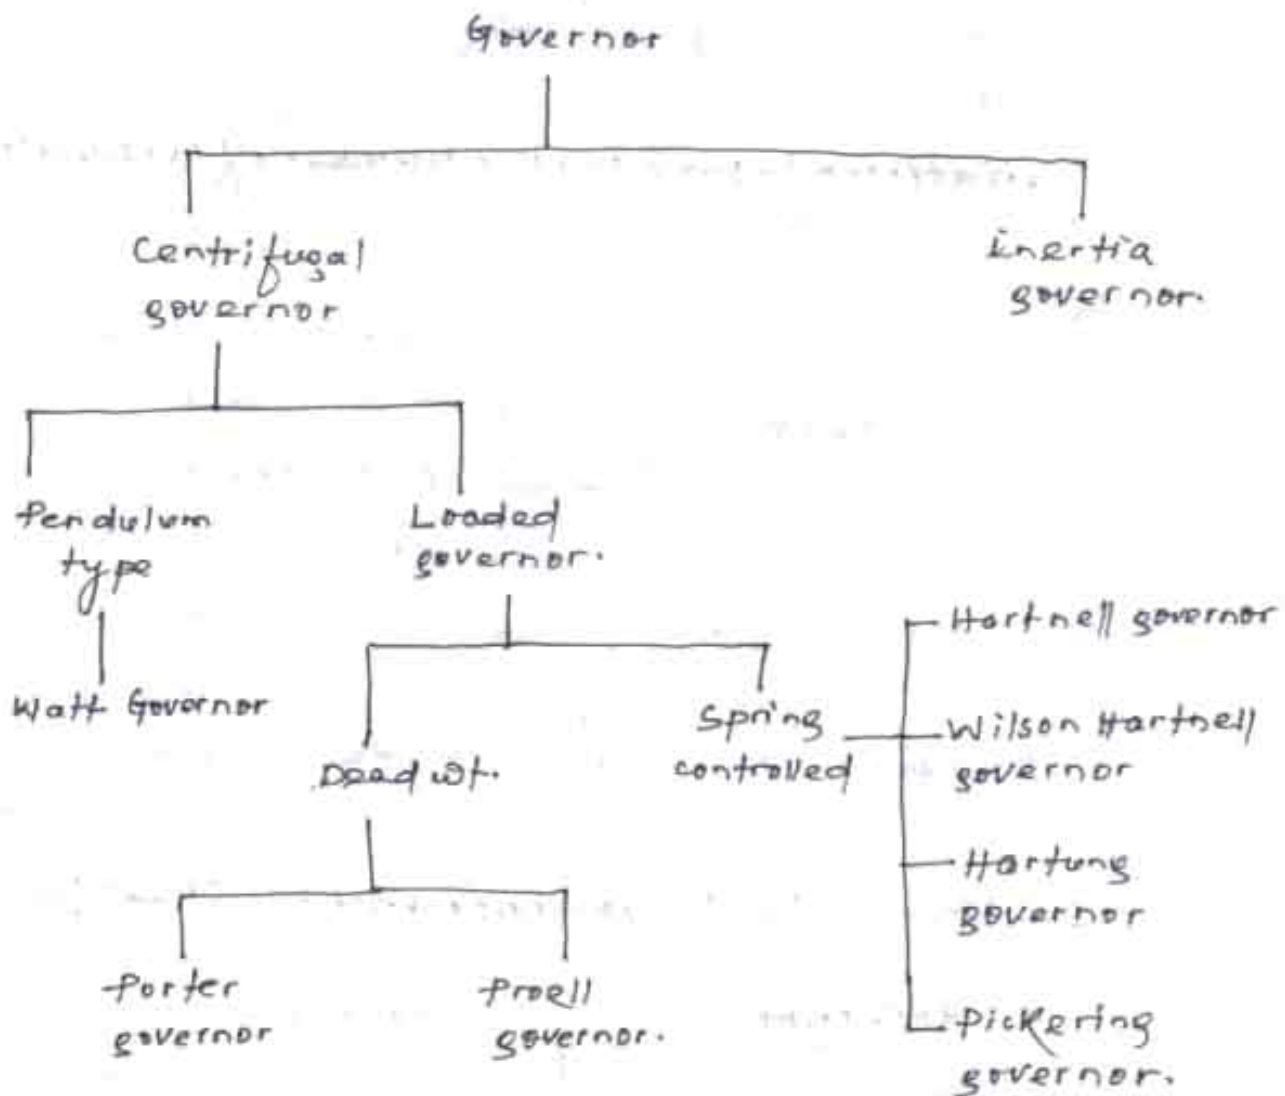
Governor

Centrifugal governor

inertia governor

Pendulum type

Loaded governor.

Watt Governor

Dead wt.

Spring controlled

Hartnell governor

Wilson Hartnell governor

Hartung governor

Pickering governor.

Porter governor

Proell governor.